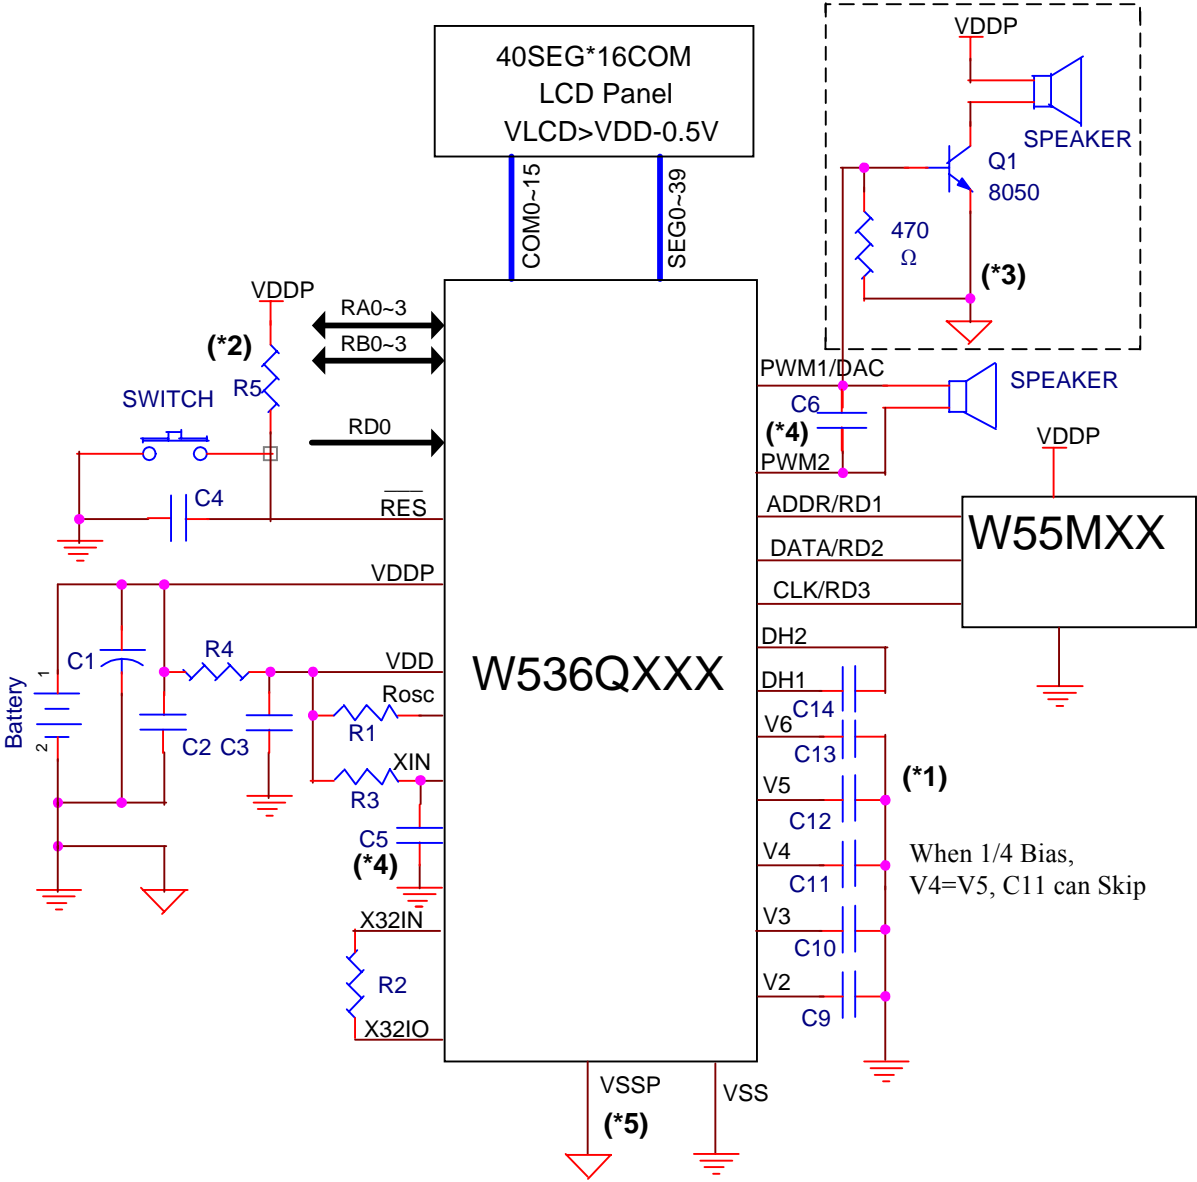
40SEG*16COM
LCD Panel
VLCD>VDD-0.5V

COM0~15
SEG0~39

VDDP
SPEAKER
Q1
8050
470 Ω
(*3)

VDDP
(*2)
R5
SWITCH
RA0~3
RB0~3
RD0
C4
$\overline{RES}$

PWM1/DAC
C6
(*4)
PWM2
SPEAKER
VDDP
ADDR/RD1
DATA/RD2
CLK/RD3
W55MXX

VDDP
C1
R4
VDD
Battery
1
2
C2 C3
Rosc
R1
XIN
R3
C5
(*4)
X32IN
R2
X32IO

W536QXXX

DH2
DH1
V6
C14
C13
V5
C12
V4
C11
V3
C10
V2
C9
(*1)
When 1/4 Bias,
V4=V5, C11 can Skip

VSSP
(*5)
VSS